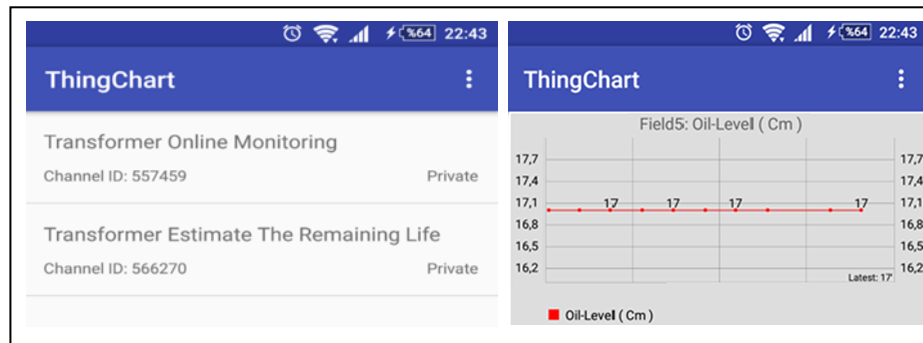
%64 22:43

ThingChart

Transformer Online Monitoring

Channel ID: 557459 Private

Transformer Estimate The Remaining Life

Channel ID: 566270 Private

%64 22:43

ThingChart

Field5: Oil-Level ( Cm )

17,7
17,4
17,1
16,8
16,5
16,2

17 17 17 17

17,7
17,4
17,1
16,8
16,5
16,2

Latest: 17

Oil-Level ( Cm )